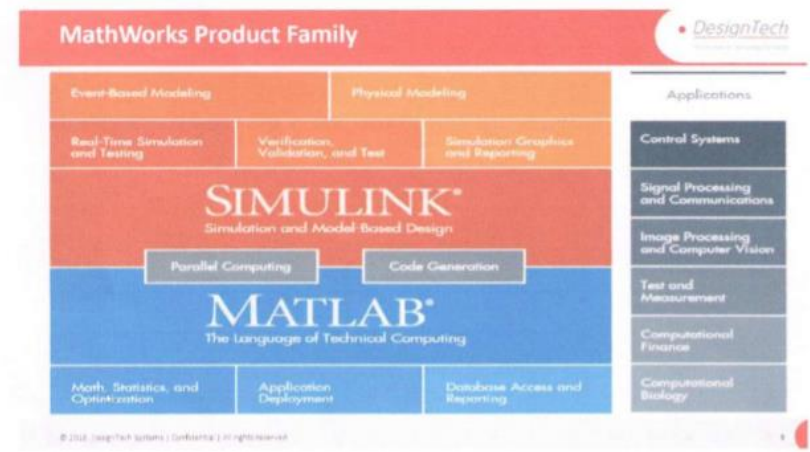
MathWorks Product Family

DesignTech

Event-Based Modeling

Physical Modeling

Real-Time Simulation and Testing

Verification, Validation, and Test

Simulation Graphics and Reporting

SIMULINK®

Simulation and Model-Based Design

Parallel Computing

Code Generation

MATLAB®

The Language of Technical Computing

Math, Statistics, and Optimization

Application Deployment

Database Access and Reporting

Applications

Control Systems

Signal Processing and Communications

Image Processing and Computer Vision

Test and Measurement

Computational Finance

Computational Biology

© 2018 DesignTech Systems | Confidential | All rights reserved

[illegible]